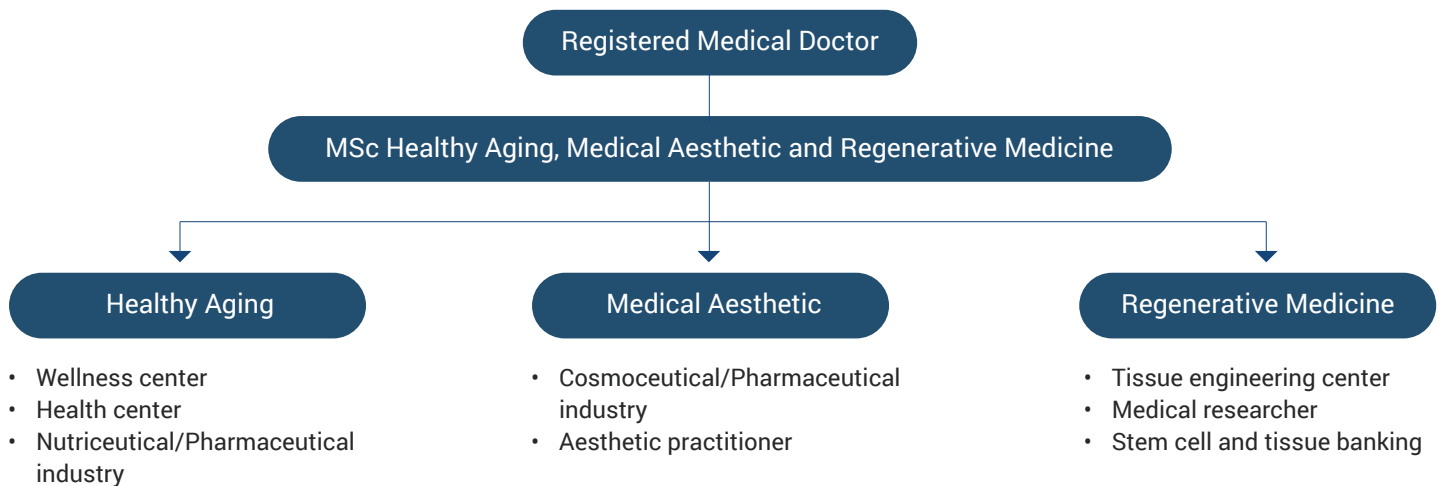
Registered Medical Doctor

MSc Healthy Aging, Medical Aesthetic and Regenerative Medicine

Healthy Aging

- Wellness center
- Health center
- Nutriceutical/Pharmaceutical industry

Medical Aesthetic

- Cosmoceutical/Pharmaceutical industry
- Aesthetic practitioner

Regenerative Medicine

- Tissue engineering center
- Medical researcher
- Stem cell and tissue banking